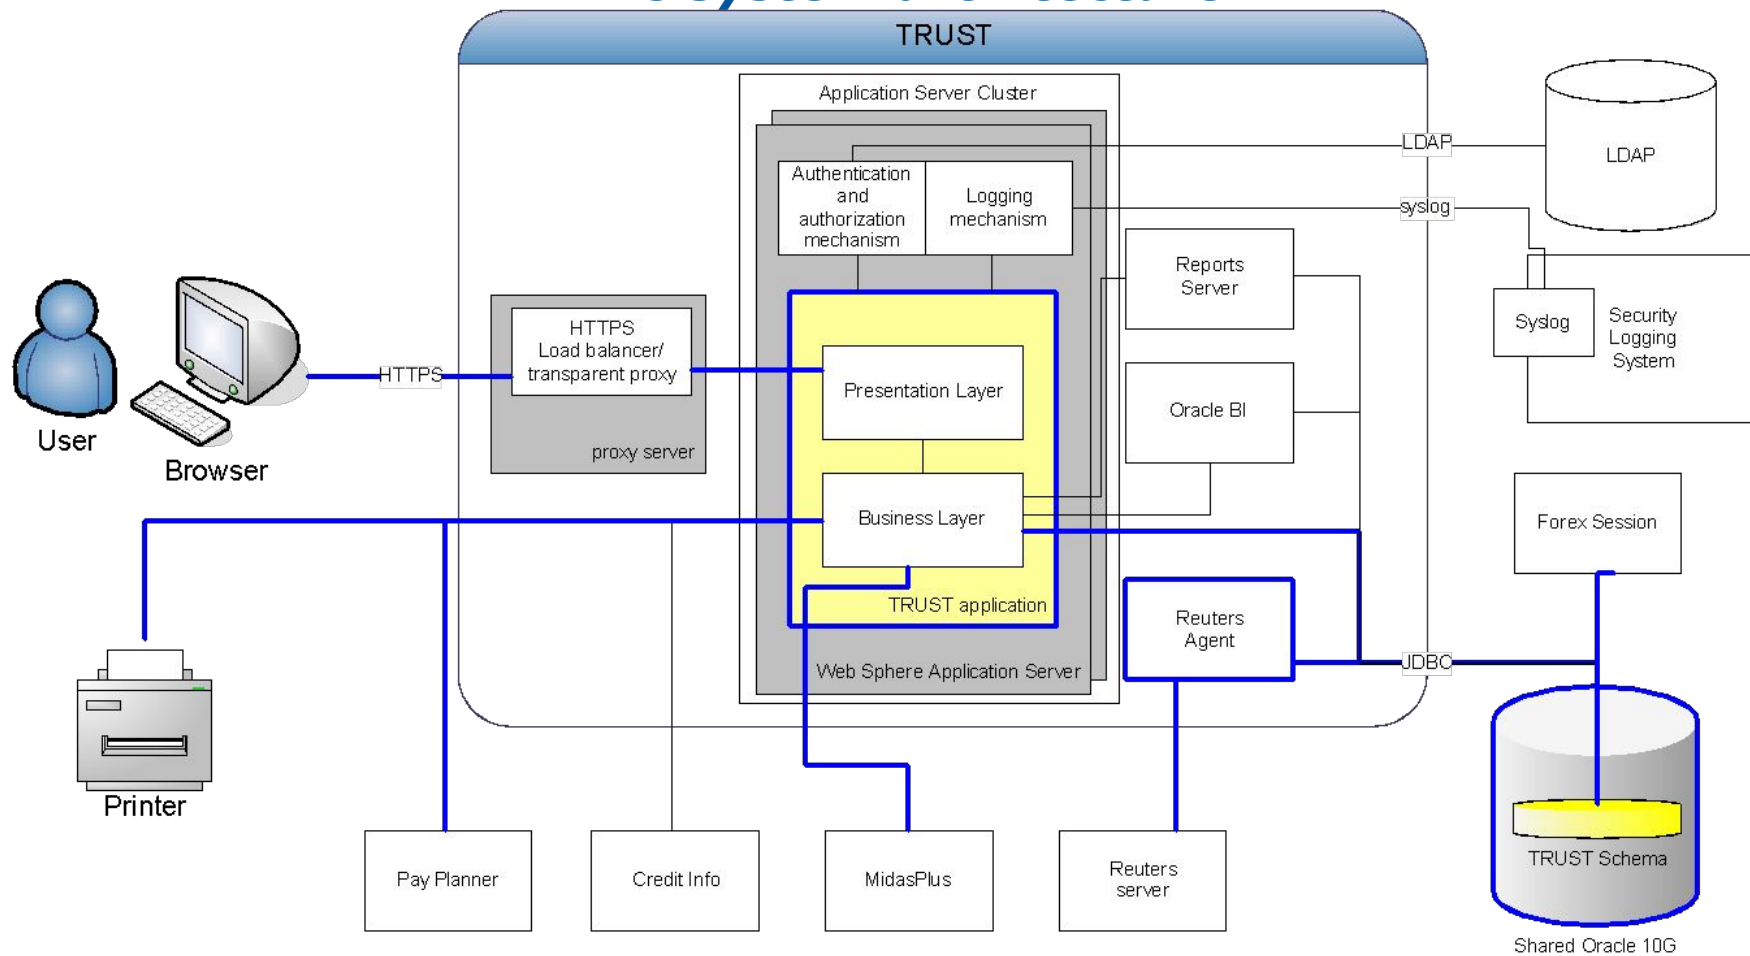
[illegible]

TRUST

Application Server Cluster

Authentication and authorization mechanism

Logging mechanism

LDAP

LDAP

syslog

Reports Server

Syslog

Security Logging System

User

Browser

HTTPS

HTTPS Load balancer/ transparent proxy

proxy server

Presentation Layer

Oracle BI

Business Layer

Forex Session

TRUST application

Reuters Agent

JDBC

Web Sphere Application Server

Printer

TRUST Schema

Pay Planner

Credit Info

MidasPlus

Reuters server

Shared Oracle 10G